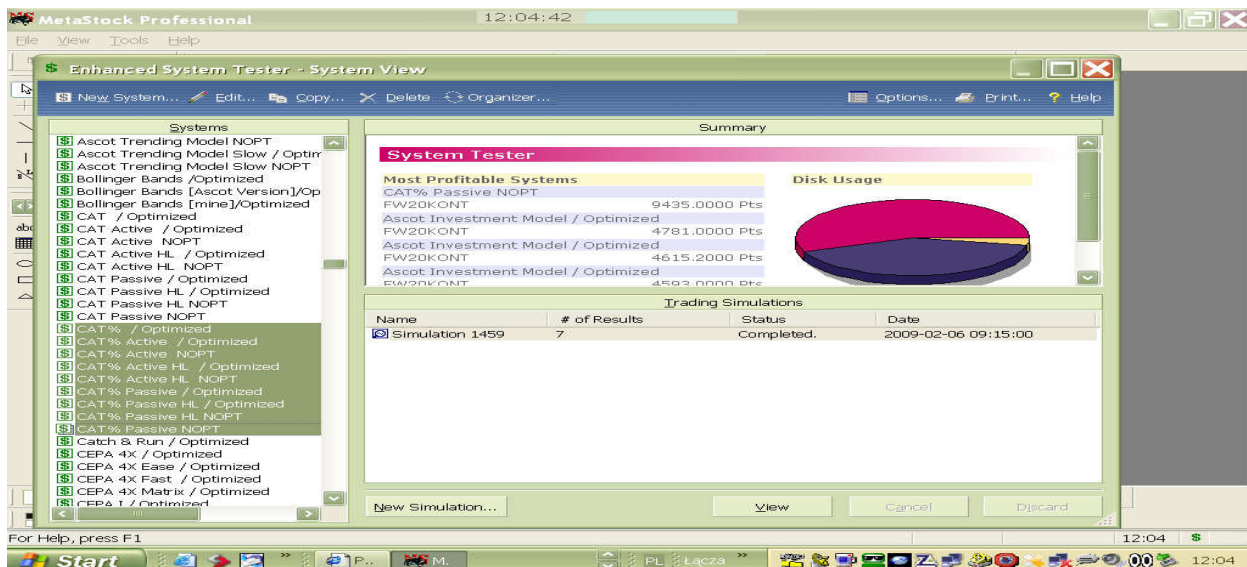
MetaStock Professional 12:04:42

File View Tools Help

Enhanced System Tester - System View

New System... Edit... Copy... Delete Organizer... Options... Print... Help

Systems

Ascot Trending Model NOPT
Ascot Trending Model Slow / Optim
Ascot Trending Model Slow NOPT
Bollinger Bands /Optimized
Bollinger Bands [Ascot Version]/Op
Bollinger Bands [mine]/Optimized
CAT / Optimized
CAT Active / Optimized
CAT Active NOPT
CAT Active HL / Optimized
CAT Active HL NOPT
CAT Passive / Optimized
CAT Passive HL / Optimized
CAT Passive HL NOPT
CAT Passive NOPT
CAT% / Optimized
CAT% Active / Optimized
CAT% Active NOPT
CAT% Active HL / Optimized
CAT% Active HL NOPT
CAT% Passive / Optimized
CAT% Passive HL / Optimized
CAT% Passive HL NOPT
CAT% Passive NOPT
Catch & Run / Optimized
CEPA 4X / Optimized
CEPA 4X Ease / Optimized
CEPA 4X Fast / Optimized
CEPA 4X Matrix / Optimized
CEPA I / Optimized

Summary

System Tester

Most Profitable Systems
CAT% Passive NOPT
FW20KONT 9435.0000 Pts
Ascot Investment Model / Optimized
FW20KONT 4781.0000 Pts
Ascot Investment Model / Optimized
FW20KONT 4615.2000 Pts
Ascot Investment Model / Optimized
FW20KONT 4593.0000 Pts

Disk Usage

Trading Simulations

| Name | # of Results | Status | Date |
|---|---|---|---|
| Simulation 1459 | 7 | Completed. | 2009-02-06 09:15:00 |

New Simulation... View Cancel Discard

For Help, press F1 12:04

Start P... M. PL Łącza 12:04